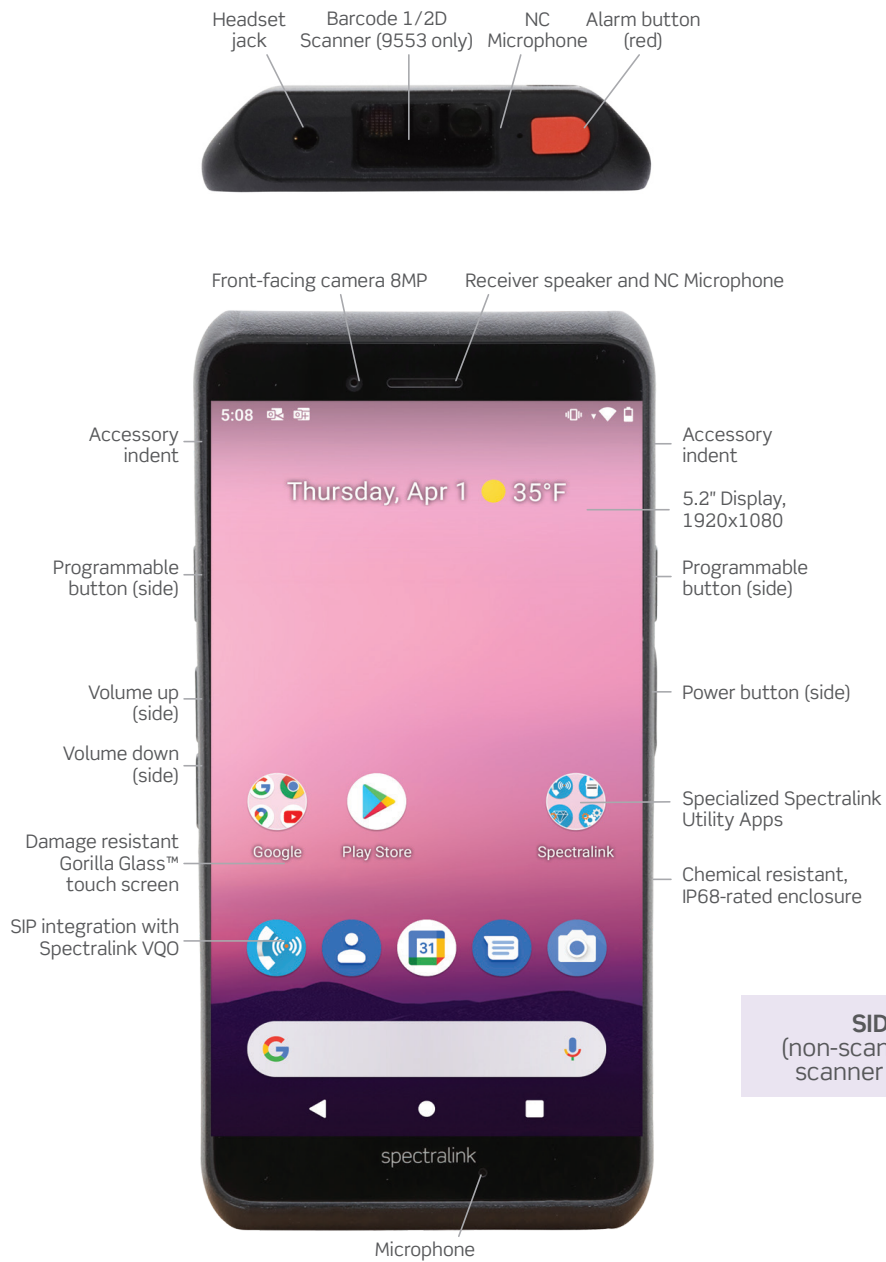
Headset jack

Barcode 1/2D Scanner (9553 only)

NC Microphone

Alarm button (red)

Front-facing camera 8MP

Receiver speaker and NC Microphone

5:08

Accessory indent

Accessory indent

Thursday, Apr 1 35°F

5.2" Display, 1920x1080

Programmable button (side)

Programmable button (side)

Volume up (side)

Power button (side)

Volume down (side)

Specialized Spectralink Utility Apps

Damage resistant Gorilla Glass™ touch screen

Google

Play Store

Spectralink

Chemical resistant, IP68-rated enclosure

SIP integration with Spectralink VQO

31

SID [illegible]
(non-scan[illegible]
scanner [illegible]

spectralink

Microphone